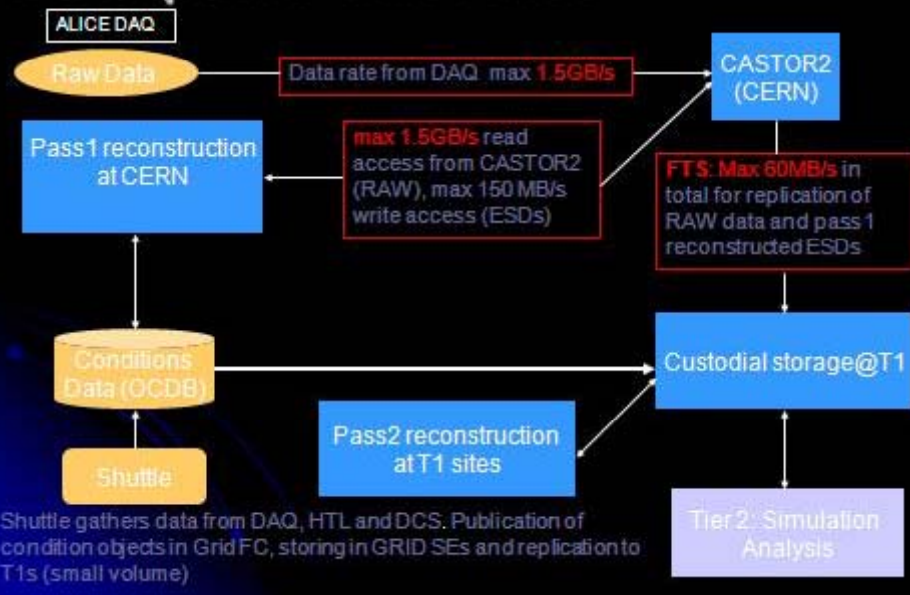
ALICE DAQ

Raw Data

Data rate from DAQ max 1.5GB/s

CASTOR2 (CERN)

Pass1 reconstruction at CERN

max 1.5GB/s read access from CASTOR2 (RAW), max 150 MB/s write access (ESDs)

FTS: Max 60MB/s in total for replication of RAW data and pass 1 reconstructed ESDs

Conditions Data (OCDB)

Custodial storage@T1

Pass2 reconstruction at T1 sites

Shuttle

Shuttle gathers data from DAQ, HTL and DCS. Publication of condition objects in Grid FC, storing in GRID SEs and replication to T1s (small volume)

Tier 2: Simulation Analysis